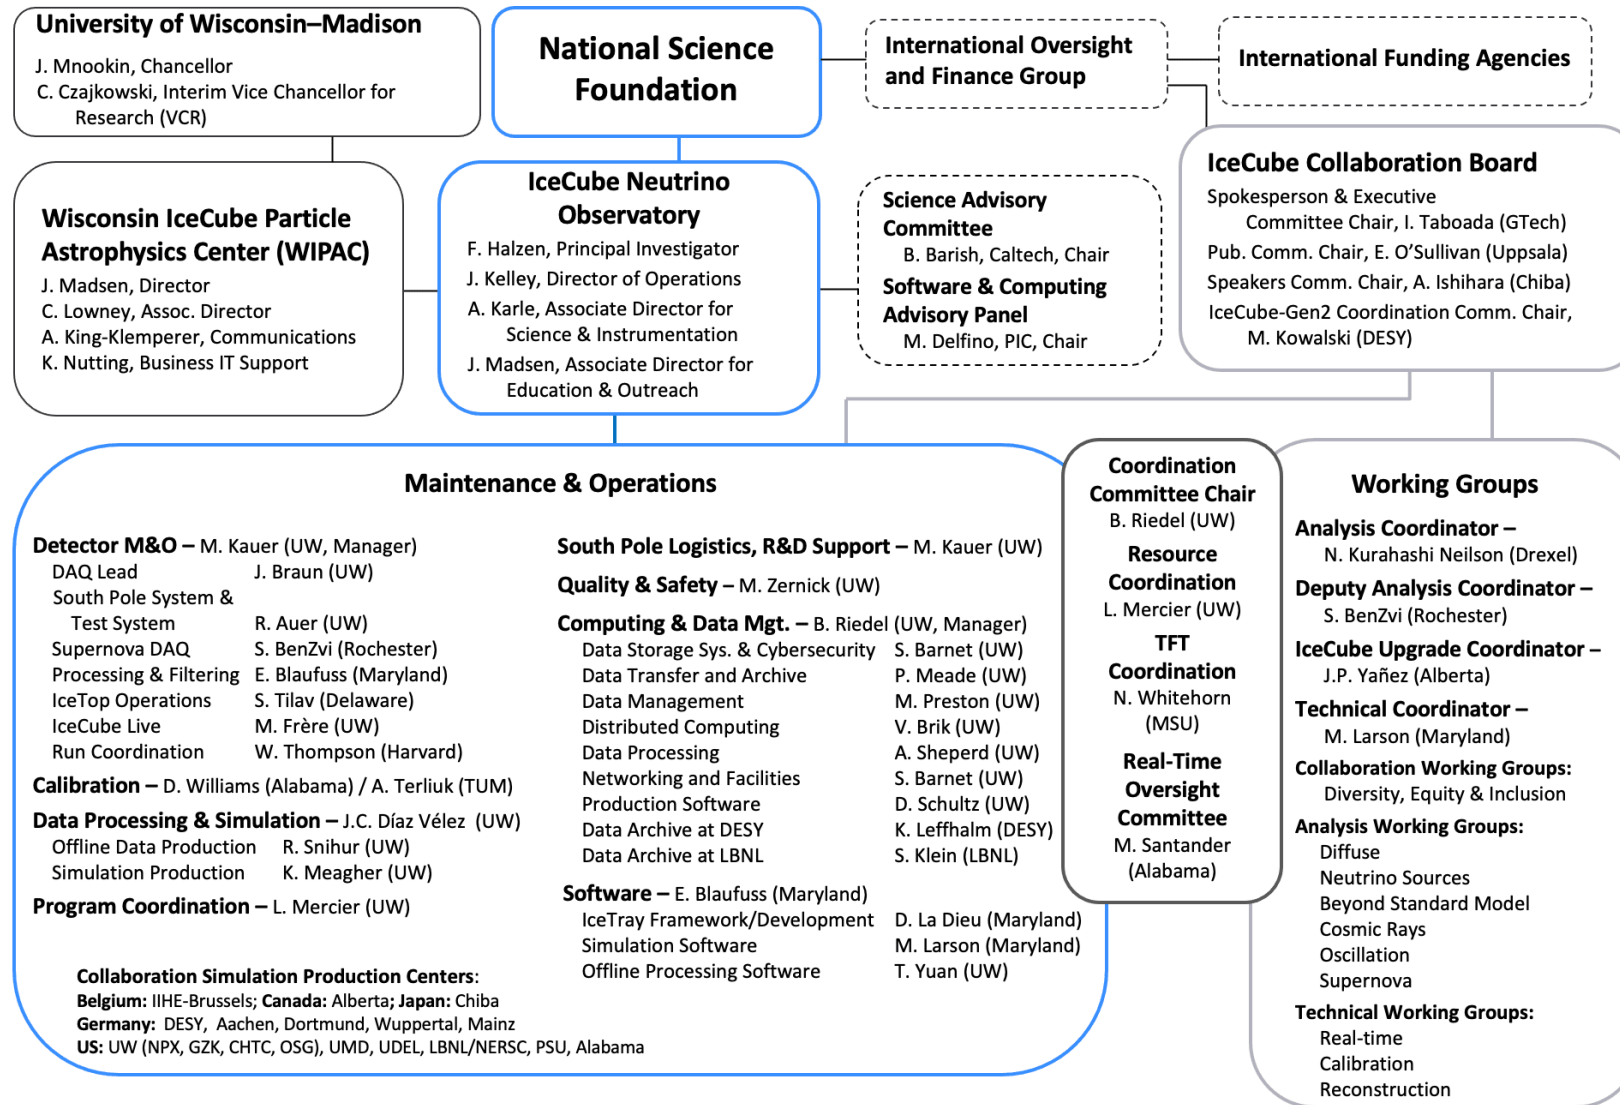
University of Wisconsin–Madison
J. Mnookin, Chancellor
C. Czajkowski, Interim Vice Chancellor for Research (VCR)

National Science Foundation

International Oversight and Finance Group

International Funding Agencies

Wisconsin IceCube Particle Astrophysics Center (WIPAC)
J. Madsen, Director
C. Lowney, Assoc. Director
A. King-Klemperer, Communications
K. Nutting, Business IT Support

IceCube Neutrino Observatory
F. Halzen, Principal Investigator
J. Kelley, Director of Operations
A. Karle, Associate Director for Science & Instrumentation
J. Madsen, Associate Director for Education & Outreach

Science Advisory Committee
B. Barish, Caltech, Chair
Software & Computing Advisory Panel
M. Delfino, PIC, Chair

IceCube Collaboration Board
Spokesperson & Executive Committee Chair, I. Taboada (GTech)
Pub. Comm. Chair, E. O'Sullivan (Uppsala)
Speakers Comm. Chair, A. Ishihara (Chiba)
IceCube-Gen2 Coordination Comm. Chair, M. Kowalski (DESY)

Maintenance & Operations

Detector M&O – M. Kauer (UW, Manager)
DAQ Lead J. Braun (UW)
South Pole System & Test System R. Auer (UW)
Supernova DAQ S. BenZvi (Rochester)
Processing & Filtering E. Blaufuss (Maryland)
IceTop Operations S. Tilav (Delaware)
IceCube Live M. Frère (UW)
Run Coordination W. Thompson (Harvard)
Calibration – D. Williams (Alabama) / A. Terliuk (TUM)
Data Processing & Simulation – J.C. Díaz Vélez (UW)
Offline Data Production R. Snihur (UW)
Simulation Production K. Meagher (UW)
Program Coordination – L. Mercier (UW)

South Pole Logistics, R&D Support – M. Kauer (UW)
Quality & Safety – M. Zernick (UW)
Computing & Data Mgt. – B. Riedel (UW, Manager)
Data Storage Sys. & Cybersecurity S. Barnet (UW)
Data Transfer and Archive P. Meade (UW)
Data Management M. Preston (UW)
Distributed Computing V. Brik (UW)
Data Processing A. Sheperd (UW)
Networking and Facilities S. Barnet (UW)
Production Software D. Schultz (UW)
Data Archive at DESY K. Leffhalm (DESY)
Data Archive at LBNL S. Klein (LBNL)
Software – E. Blaufuss (Maryland)
IceTray Framework/Development D. La Dieu (Maryland)
Simulation Software M. Larson (Maryland)
Offline Processing Software T. Yuan (UW)

Collaboration Simulation Production Centers:
Belgium: IIHE-Brussels; Canada: Alberta; Japan: Chiba
Germany: DESY, Aachen, Dortmund, Wuppertal, Mainz
US: UW (NPX, GZK, CHTC, OSG), UMD, UDEL, LBNL/NERSC, PSU, Alabama

Coordination Committee Chair
B. Riedel (UW)
Resource Coordination
L. Mercier (UW)
TFT Coordination
N. Whitehorn (MSU)
Real-Time Oversight Committee
M. Santander (Alabama)

Working Groups
Analysis Coordinator –
N. Kurahashi Neilson (Drexel)
Deputy Analysis Coordinator –
S. BenZvi (Rochester)
IceCube Upgrade Coordinator –
J.P. Yañez (Alberta)
Technical Coordinator –
M. Larson (Maryland)
Collaboration Working Groups:
Diversity, Equity & Inclusion
Analysis Working Groups:
Diffuse
Neutrino Sources
Beyond Standard Model
Cosmic Rays
Oscillation
Supernova
Technical Working Groups:
Real-time
Calibration
Reconstruction